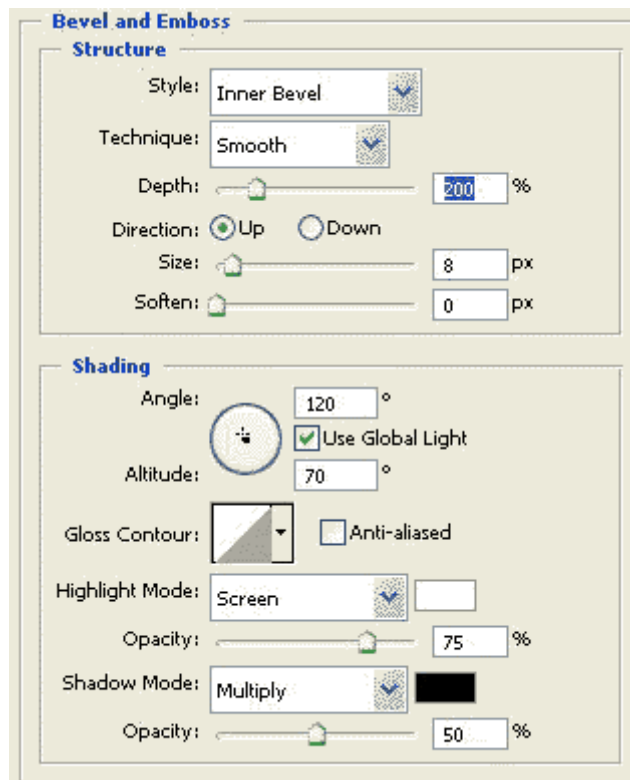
Bevel and Emboss

Structure

Style: Inner Bevel

Technique: Smooth

Depth: 200 %

Direction: Up Down

Size: 8 px

Soften: 0 px

Shading

Angle: 120 °

Use Global Light

Altitude: 70 °

Gloss Contour: Anti-aliased

Highlight Mode: Screen

Opacity: 75 %

Shadow Mode: Multiply

Opacity: 50 %